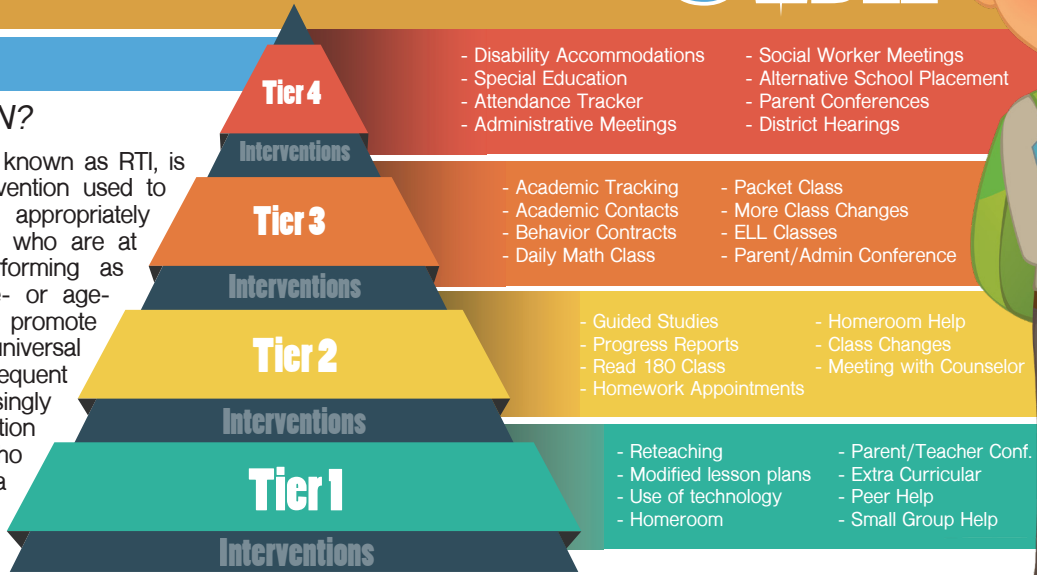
N?

known as RTI, is
vention used to
appropriately
who are at
forming as
- or age-
promote
universal
equent
singly
tion
no
a

Tier 4

Interventions

- Disability Accommodations
- Special Education
- Attendance Tracker
- Administrative Meetings

- Social Worker Meetings
- Alternative School Placement
- Parent Conferences
- District Hearings

Tier 3

Interventions

- Academic Tracking
- Academic Contacts
- Behavior Contracts
- Daily Math Class

- Packet Class
- More Class Changes
- ELL Classes
- Parent/Admin Conference

Tier 2

Interventions

- Guided Studies
- Progress Reports
- Read 180 Class
- Homework Appointments

- Homeroom Help
- Class Changes
- Meeting with Counselor

Tier 1

Interventions

- Reteaching
- Modified lesson plans
- Use of technology
- Homeroom

- Parent/Teacher Conf.
- Extra Curricular
- Peer Help
- Small Group Help